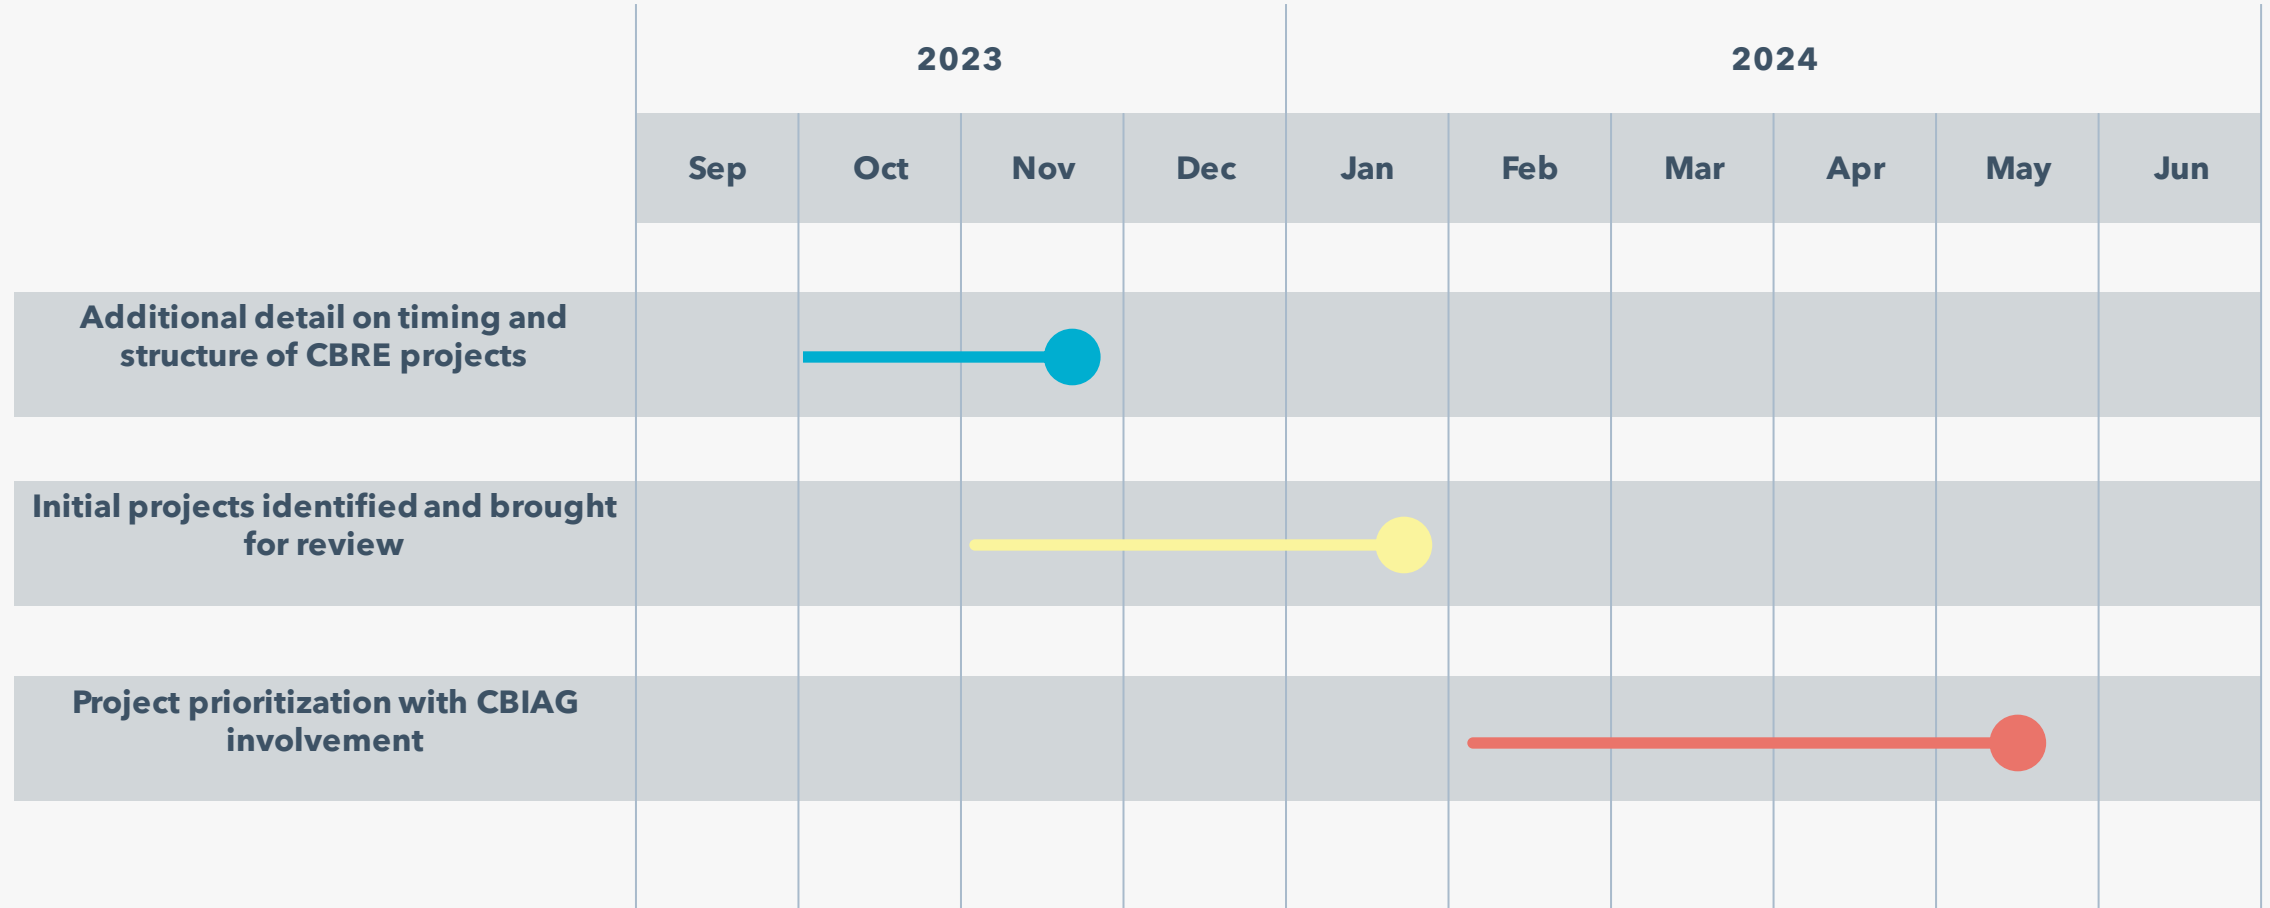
| | 2023 | | | | 2024 | | | | | |
|---|---|---|---|---|---|---|---|---|---|---|
| | Sep | Oct | Nov | Dec | Jan | Feb | Mar | Apr | May | Jun |
| Additional detail on timing and structure of CBRE projects | | | | | | | | | | |
| Initial projects identified and brought for review | | | | | | | | | | |
| Project prioritization with CBIAG involvement | | | | | | | | | | |